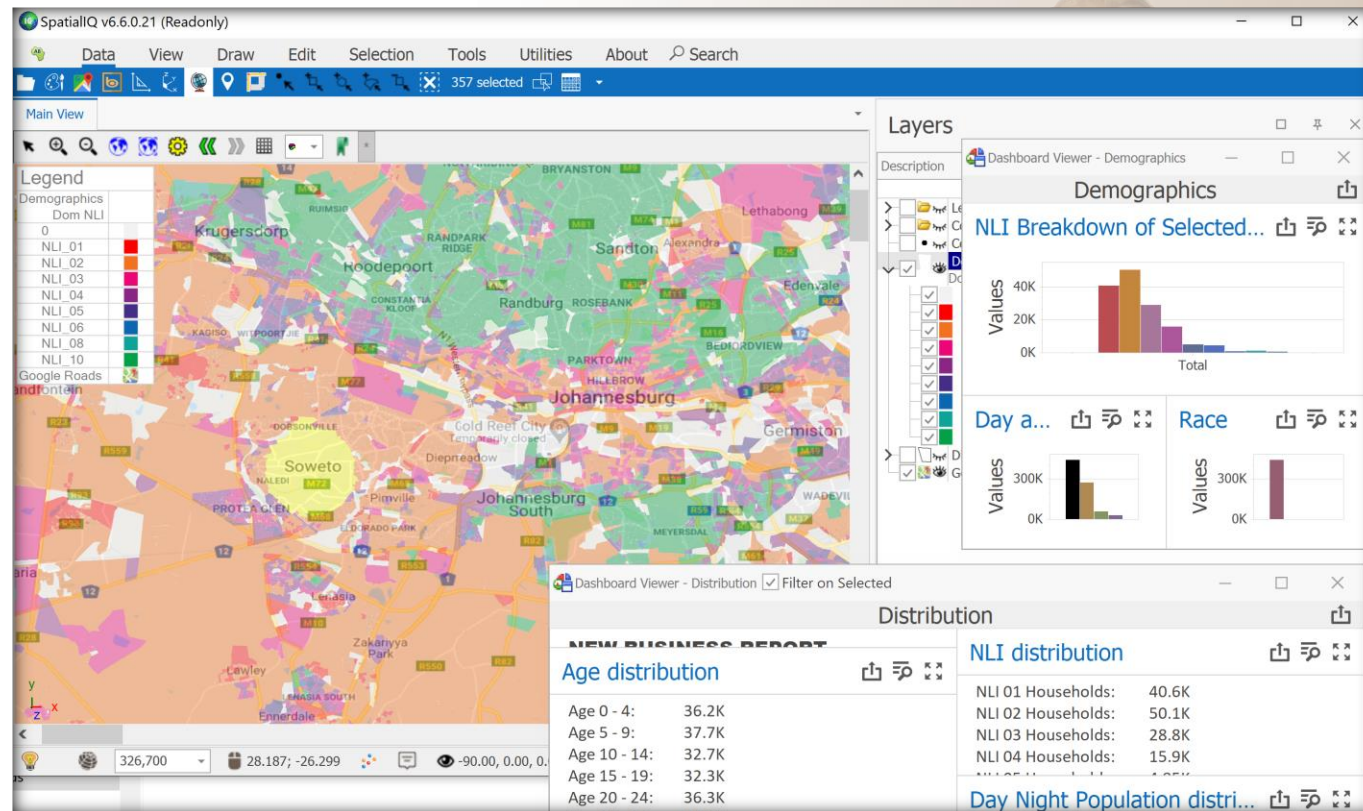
SpatialIQ v6.6.0.21 (Readonly)

Data View Draw Edit Selection Tools Utilities About Search

357 selected

Main View

Legend
Demographics
Dom NLI
0
NLI_01
NLI_02
NLI_03
NLI_04
NLI_05
NLI_06
NLI_08
NLI_10
Google Roads

BRYANSTON
Lethabong
Krugersdorp
RANDPARK RIDGE
Sandton
Alexandra
Roodepoort
Randburg
ROSEBANK
Edenvale
CONSTANTIA KLOOF
KAGISO
WITPOORTJIE
BEDFORDVIEW
PARKTOWN
HILLBROW
Johannesburg
Gold Reef City
Temporarily closed
Germiston
DOBSONVILLE
Soweto
NALEDI
Diepkloof
Pimville
Johannesburg South
PROTEA GLEN
ELDORADO PARK
WADEVILLE
MEYERSDAL
Lenasia
Zakariyya Park
Lawley
LENASIA SOUTH
Ennerdale

326,700
28.187; -26.299
-90.00, 0.00, 0.

Layers
Description

Dashboard Viewer - Demographics
Demographics
NLI Breakdown of Selected...
Values
40K
20K
0K
Total
Day a...
Values
300K
0K
Race
Values
300K
0K

Dashboard Viewer - Distribution
Filter on Selected
Distribution
NEW BUSINESS REPORT
Age distribution
Age 0 - 4: 36.2K
Age 5 - 9: 37.7K
Age 10 - 14: 32.7K
Age 15 - 19: 32.3K
Age 20 - 24: 36.3K
NLI distribution
NLI 01 Households: 40.6K
NLI 02 Households: 50.1K
NLI 03 Households: 28.8K
NLI 04 Households: 15.9K
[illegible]
Day Night Population distri...